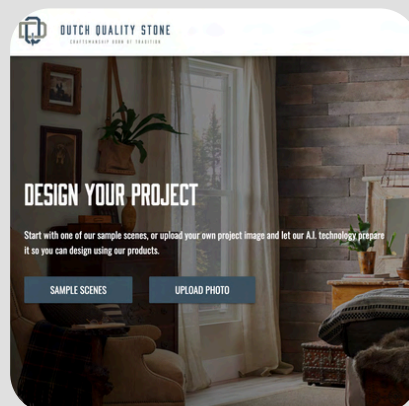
DUTCH QUALITY STONE
CRAFTSMANSHIP BORN OF TRADITION

DESIGN YOUR PROJECT

Start with one of our sample scenes, or upload your own project image and let our A.I. technology prepare it so you can design using our products.

SAMPLE SCENES

UPLOAD PHOTO